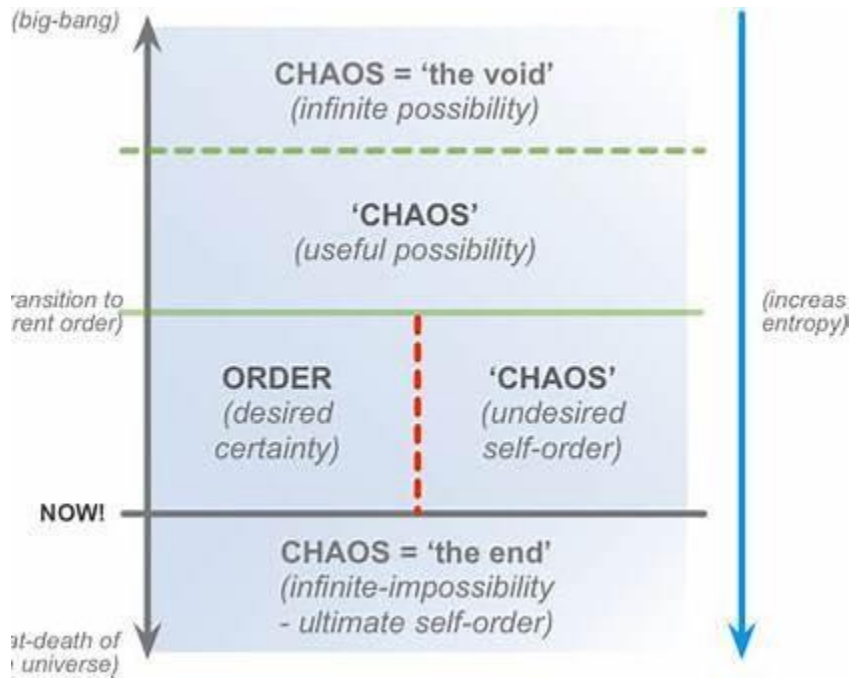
(big-bang)

CHAOS = ‘the void’
(infinite possibility)

‘CHAOS’
(useful possibility)

ransition to
rent order)

(increas
entropy)

ORDER
(desired
certainty)

‘CHAOS’
(undesired
self-order)

NOW!

CHAOS = ‘the end’
(infinite-impossibility
- ultimate self-order)

at-death of
universe)